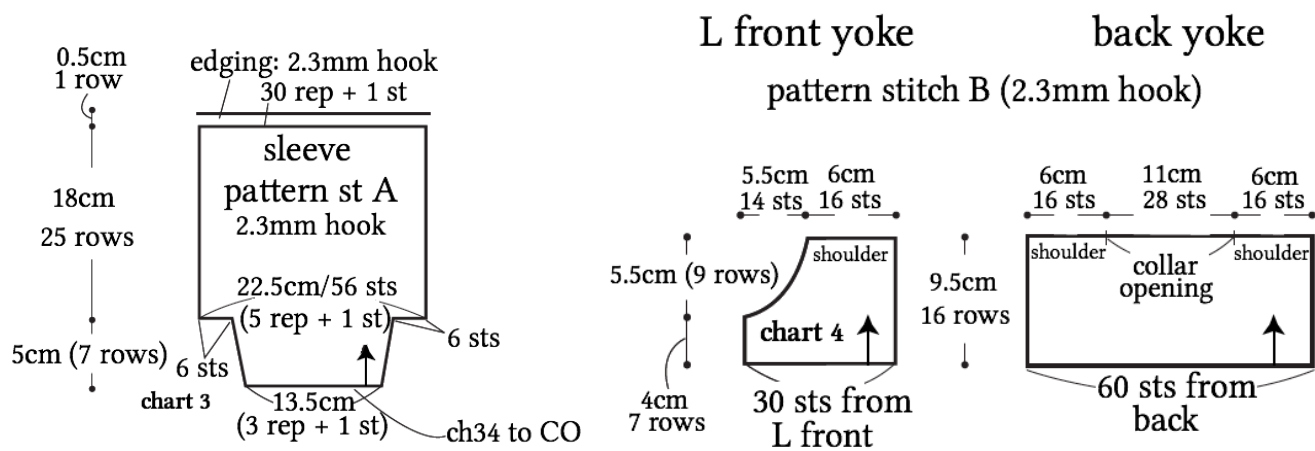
0.5cm
1 row

edging: 2.3mm hook
30 rep + 1 st

sleeve
pattern st A
2.3mm hook

18cm
25 rows

22.5cm/56 sts
(5 rep + 1 st)

6 sts

5cm (7 rows)

6 sts

chart 3

13.5cm
(3 rep + 1 st)

ch34 to CO

L front yoke

back yoke

pattern stitch B (2.3mm hook)

5.5cm
14 sts

6cm
16 sts

shoulder

5.5cm (9 rows)

chart 4

4cm
7 rows

30 sts from
L front

6cm
16 sts

11cm
28 sts

6cm
16 sts

9.5cm
16 rows

shoulder

collar
opening

shoulder

60 sts from
back